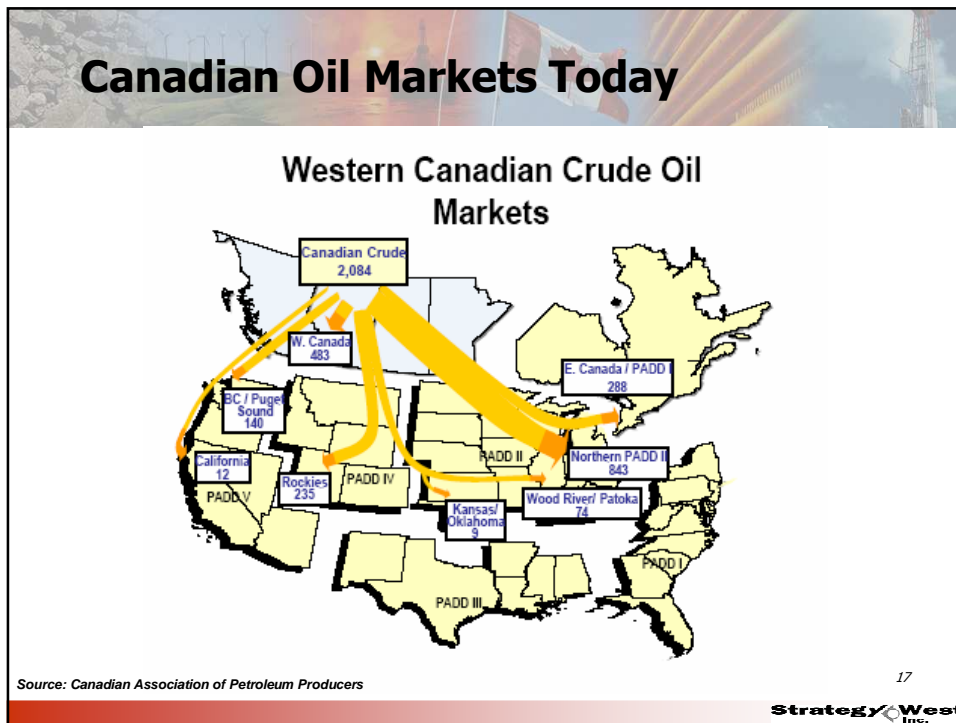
Canadian Oil Markets Today

Western Canadian Crude Oil Markets

Canadian Crude 2,084

W. Canada 483

BC / Puget Sound 140

California 12

PADD V

Rockies 235

PADD IV

PADD II

Kansas/ Oklahoma 9

Wood River/ Patoka 74

Northern PADD II 843

E. Canada / PADD I 288

PADD I

PADD III

Source: Canadian Association of Petroleum Producers

17

StrategyWest Inc.